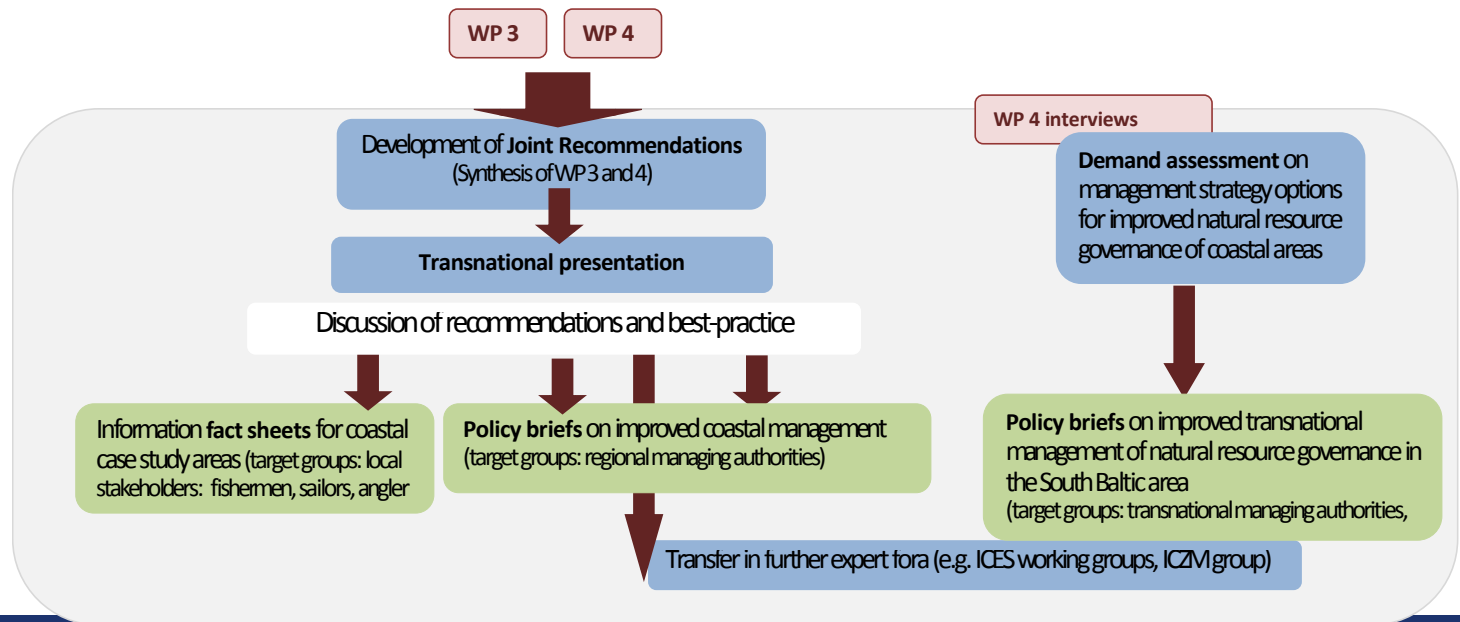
WP 3

WP 4

WP 4 interviews

Development of Joint Recommendations (Synthesis of WP 3 and 4)

Transnational presentation

Discussion of recommendations and best-practice

Demand assessment on management strategy options for improved natural resource governance of coastal areas

Information fact sheets for coastal case study areas (target groups: local stakeholders: fishermen, sailors, angler

Policy briefs on improved coastal management (target groups: regional managing authorities)

Policy briefs on improved transnational management of natural resource governance in the South Baltic area (target groups: transnational managing authorities,

Transfer in further expert fora (e.g. ICES working groups, ICZM group)